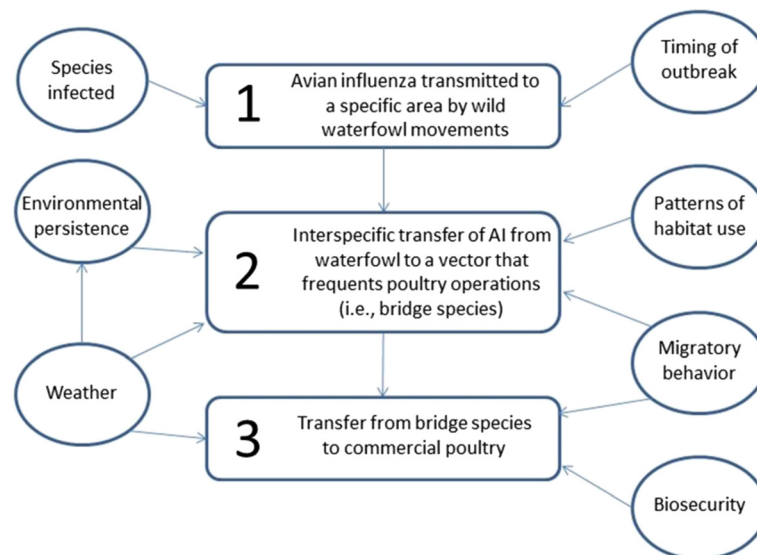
Species infected

1 Avian influenza transmitted to a specific area by wild waterfowl movements

Timing of outbreak

Environmental persistence

2 Interspecific transfer of AI from waterfowl to a vector that frequents poultry operations (i.e., bridge species)

Patterns of habitat use

Migratory behavior

Weather

3 Transfer from bridge species to commercial poultry

Biosecurity